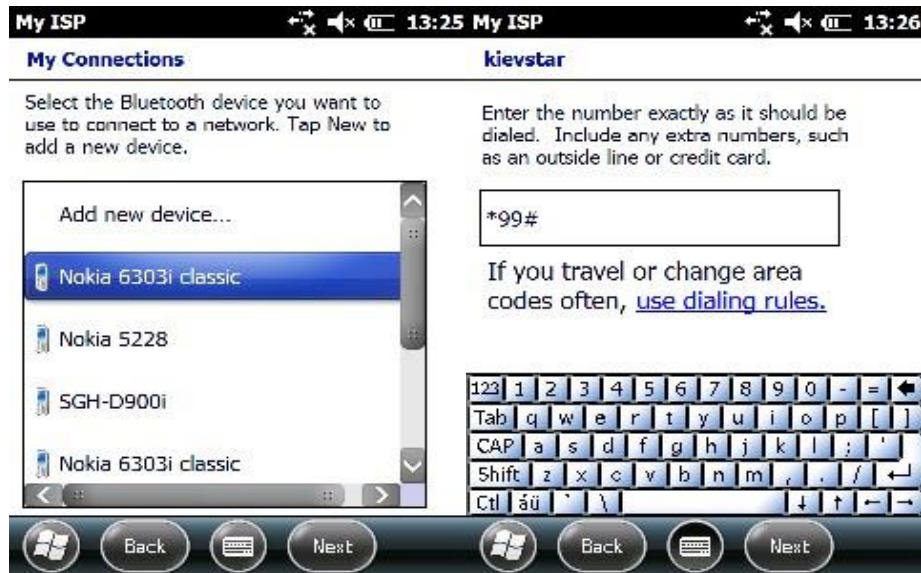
My ISP 13:25

My Connections

Select the Bluetooth device you want to use to connect to a network. Tap New to add a new device.

Add new device...

Nokia 6303i classic

Nokia 5228

SGH-D900i

Nokia 6303i classic

Back Next

My ISP 13:26

kievstar

Enter the number exactly as it should be dialed. Include any extra numbers, such as an outside line or credit card.

*99#

If you travel or change area codes often, use dialing rules.

123 1 2 3 4 5 6 7 8 9 0 - =
Tab q w e r t y u i o p [ ]
CAP a s d f g h j k l ; '
Shift z x c v b n m , . /
Ctl áü ` \

Back Next